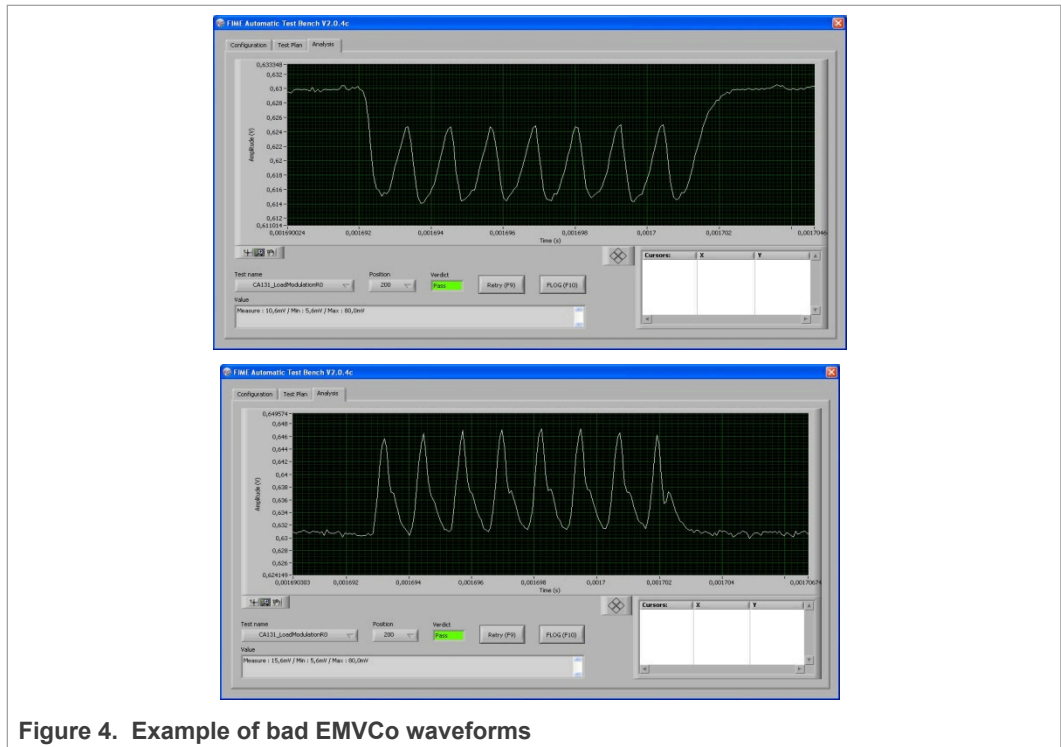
FIME Automatic Test Bench V2.0.4c

Configuration | Test Plan | Analysis

0,633348
0,632
0,63
0,628
0,626
0,624
0,622
0,62
0,618
0,616
0,614
0,612
0,611014

Amplitude (V)

0,001690024 | 0,001692 | 0,001694 | 0,001696 | 0,001698 | 0,0017 | 0,001702 | 0,0017046

Time (s)

Test name
CA131_LoadModulationR0
Position
200
Verdict
Pass
Retry (F9)
FLOG (F10)
Value
Measure : 10,6mV / Min : 5,6mV / Max : 80,0mV

Cursors: | X | Y

FIME Automatic Test Bench V2.0.4c

Configuration | Test Plan | Analysis

0,649574
0,648
0,646
0,644
0,642
0,64
0,638
0,636
0,634
0,632
0,63
0,628
0,626
0,624145

Amplitude (V)

0,001690303 | 0,001692 | 0,001694 | 0,001696 | 0,001698 | 0,0017 | 0,001702 | 0,001704 | 0,00170674

Time (s)

Test name
CA131_LoadModulationR0
Position
200
Verdict
Pass
Retry (F9)
FLOG (F10)
Value
Measure : 15,6mV / Min : 5,6mV / Max : 80,0mV

Cursors: | X | Y

Figure 4. Example of bad EMVCo waveforms